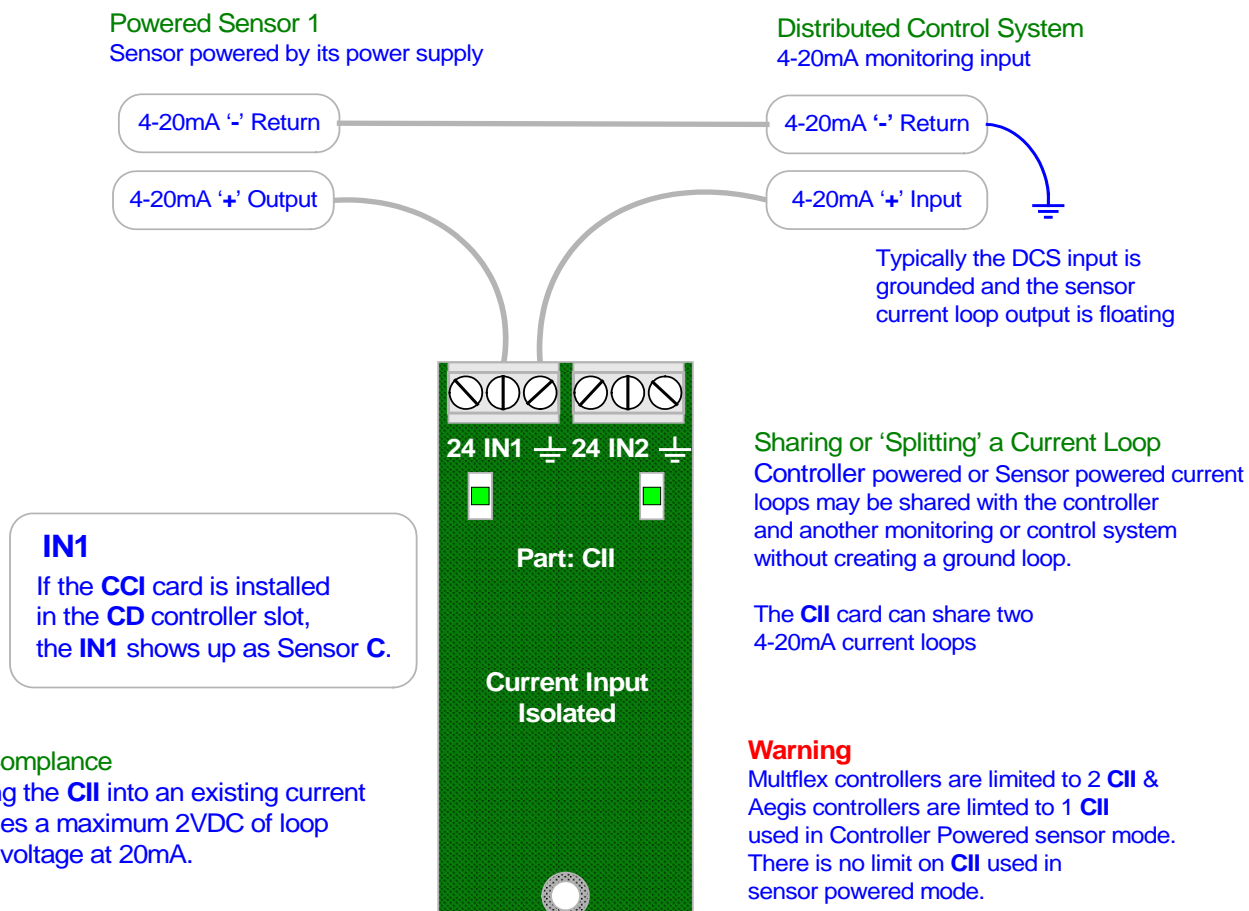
Powered Sensor 1
Sensor powered by its power supply

Distributed Control System
4-20mA monitoring input

4-20mA '-' Return

4-20mA '-' Return

4-20mA '+' Output

4-20mA '+' Input

Typically the DCS input is grounded and the sensor current loop output is floating

24 IN1 24 IN2

Part: CII

Current Input Isolated

IN1
If the CCI card is installed in the CD controller slot, the IN1 shows up as Sensor C.

omplance
g the CII into an existing current es a maximum 2VDC of loop voltage at 20mA.

Sharing or 'Splitting' a Current Loop
Controller powered or Sensor powered current loops may be shared with the controller and another monitoring or control system without creating a ground loop.

The CII card can share two 4-20mA current loops

Warning
Multflex controllers are limited to 2 CII & Aegis controllers are limted to 1 CII used in Controller Powered sensor mode. There is no limit on CII used in sensor powered mode.